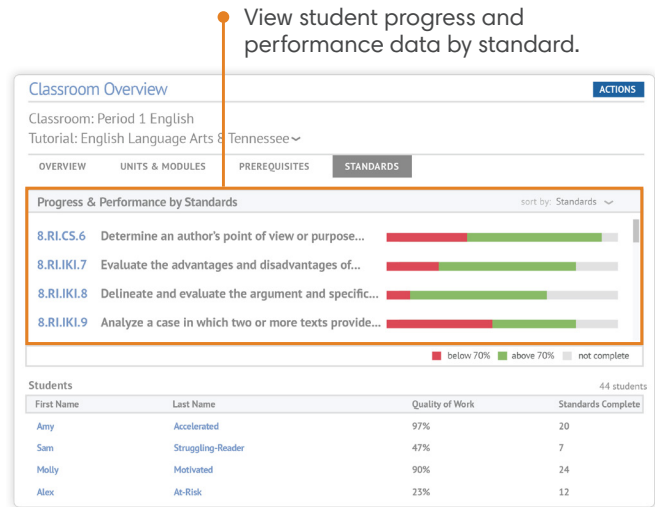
View student progress and performance data by standard.

Classroom Overview

ACTIONS

Classroom: Period 1 English

Tutorial: English Language Arts 8 Tennessee

OVERVIEW UNITS & MODULES PREREQUISITES STANDARDS

Progress & Performance by Standards

sort by: Standards

8.RI.CS.6 Determine an author's point of view or purpose...

8.RI.IKI.7 Evaluate the advantages and disadvantages of...

8.RI.IKI.8 Delineate and evaluate the argument and specific...

8.RI.IKI.9 Analyze a case in which two or more texts provide...

below 70% above 70% not complete

Students

44 students

| First Name | Last Name | Quality of Work | Standards Complete |
|---|---|---|---|
| Amy | Accelerated | 97% | 20 |
| Sam | Struggling-Reader | 47% | 7 |
| Molly | Motivated | 90% | 24 |
| Alex | At-Risk | 23% | 12 |